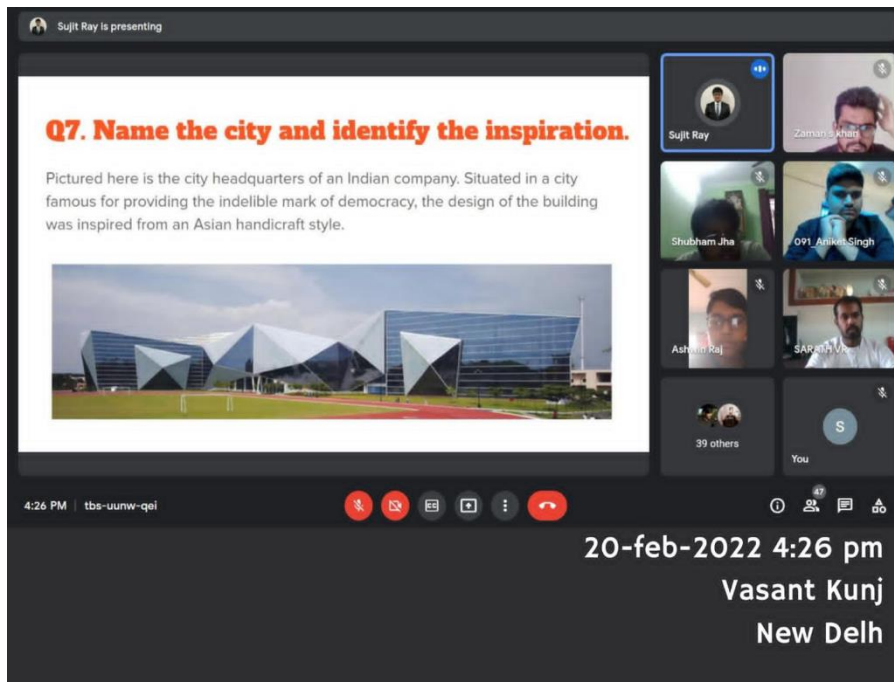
Sujit Ray is presenting

Q7. Name the city and identify the inspiration.

Pictured here is the city headquarters of an Indian company. Situated in a city famous for providing the indelible mark of democracy, the design of the building was inspired from an Asian handicraft style.

Sujit Ray

Zaman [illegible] khan

Shubham Jha

091_Aniket Singh

Ash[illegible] Raj

SAR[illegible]

39 others

S

You

4:26 PM | tbs-uunw-qei

47

20-feb-2022 4:26 pm
Vasant Kunj
New Delh